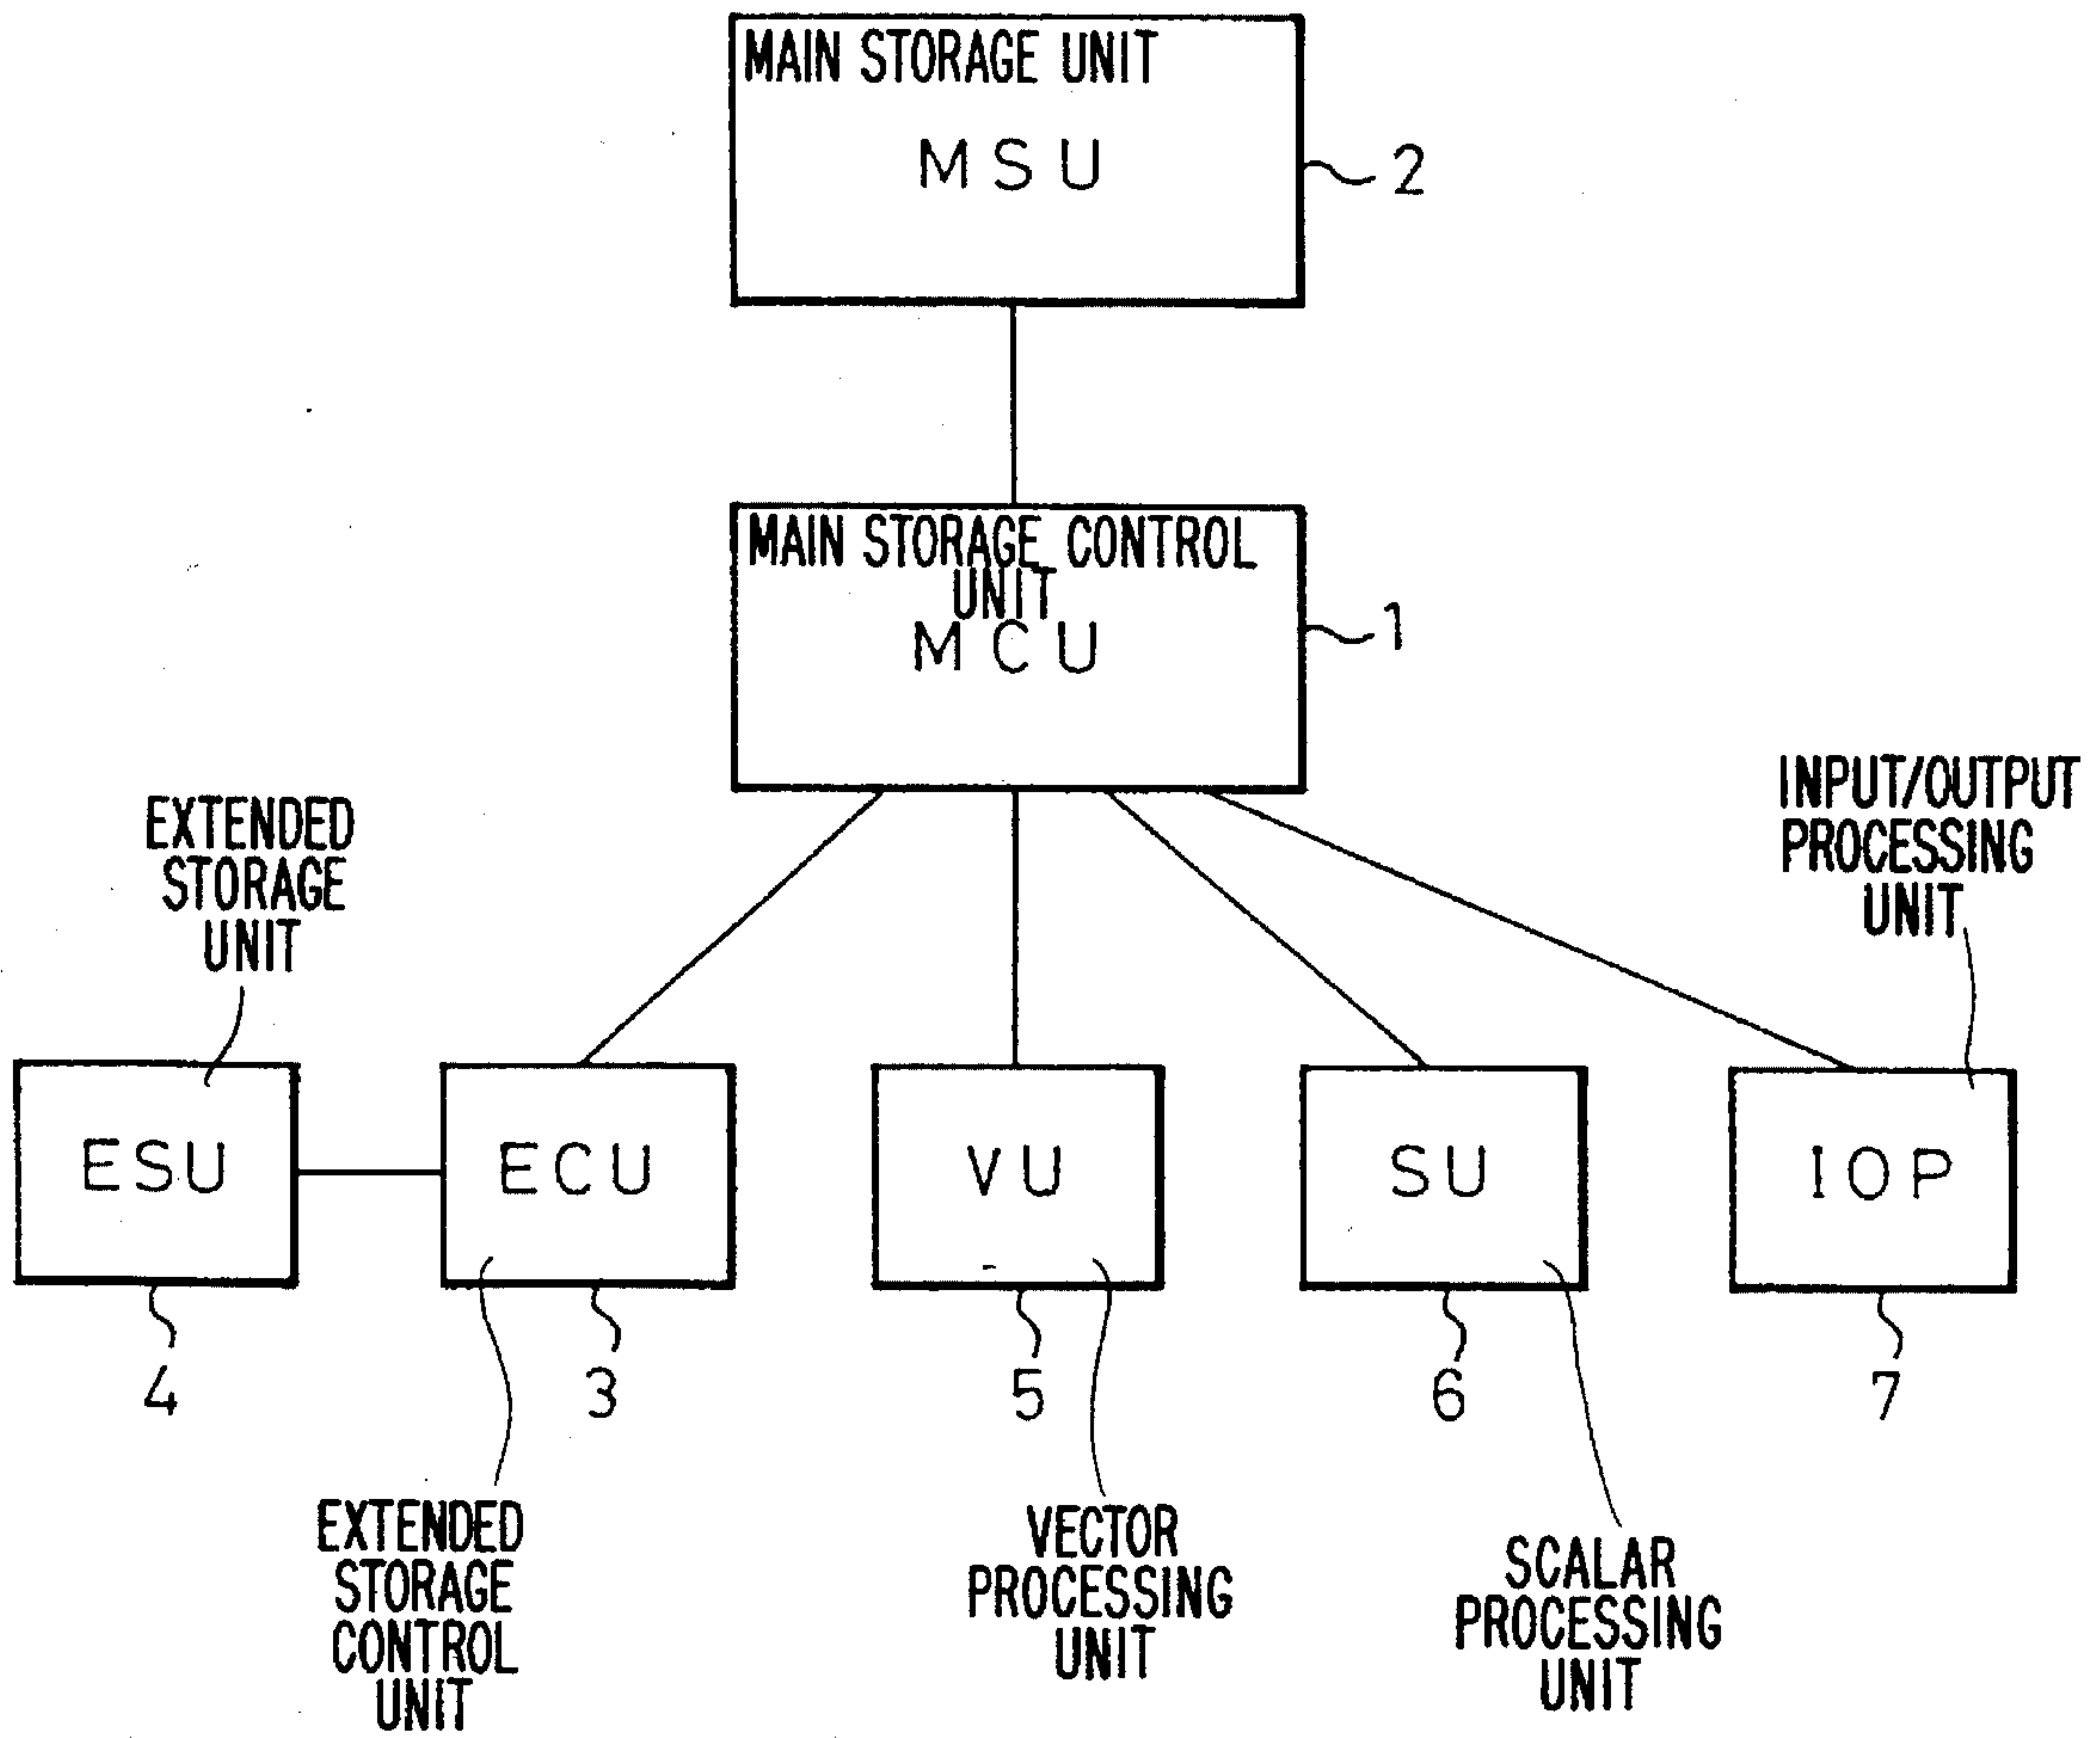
MAIN STORAGE UNIT
MSU
2

MAIN STORAGE CONTROL UNIT
MCU
1

EXTENDED STORAGE UNIT

INPUT/OUTPUT PROCESSING UNIT

ESU

ECU

VU

SU

IOP

4

3

5

6

7

EXTENDED STORAGE CONTROL UNIT

VECTOR PROCESSING UNIT

SCALAR PROCESSING UNIT